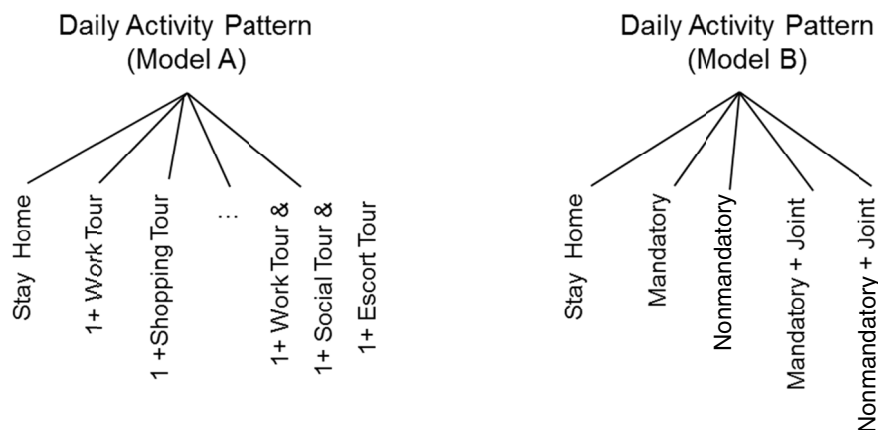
Daily Activity Pattern
(Model A)

Stay Home

1+ Work Tour

1 +Shopping Tour

...

1+ Work Tour &
1+ Social Tour &
1+ Escort Tour

Daily Activity Pattern
(Model B)

Stay Home

Mandatory

Nonmandatory

Mandatory + Joint

Nonmandatory + Joint